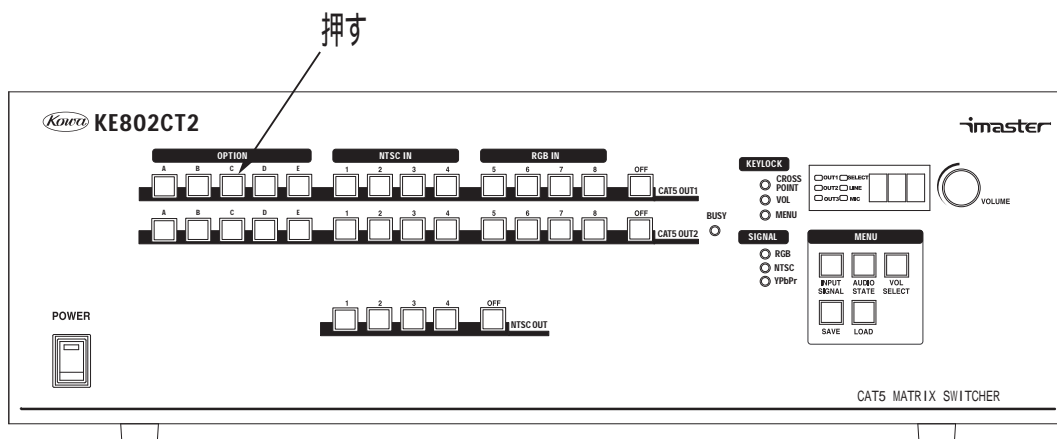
押す

Kowa KE802CT2

imaster

OPTION
A B C D E

NTSC IN
1 2 3 4

RGB IN
5 6 7 8

OFF
CAT5 OUT1

A B C D E 1 2 3 4 5 6 7 8 OFF
CAT5 OUT2

BUSY

KEYLOCK
CROSS POINT
VOL
MENU

SIGNAL
RGB
NTSC
YPbPr

OUT1 SELECT
OUT2 LINE
OUT3 MIC

VOLUME

MENU
INPUT SIGNAL
AUDIO STATE
VOL SELECT
SAVE
LOAD

POWER

1 2 3 4 OFF
NTSC OUT

CAT5 MATRIX SWITCHER